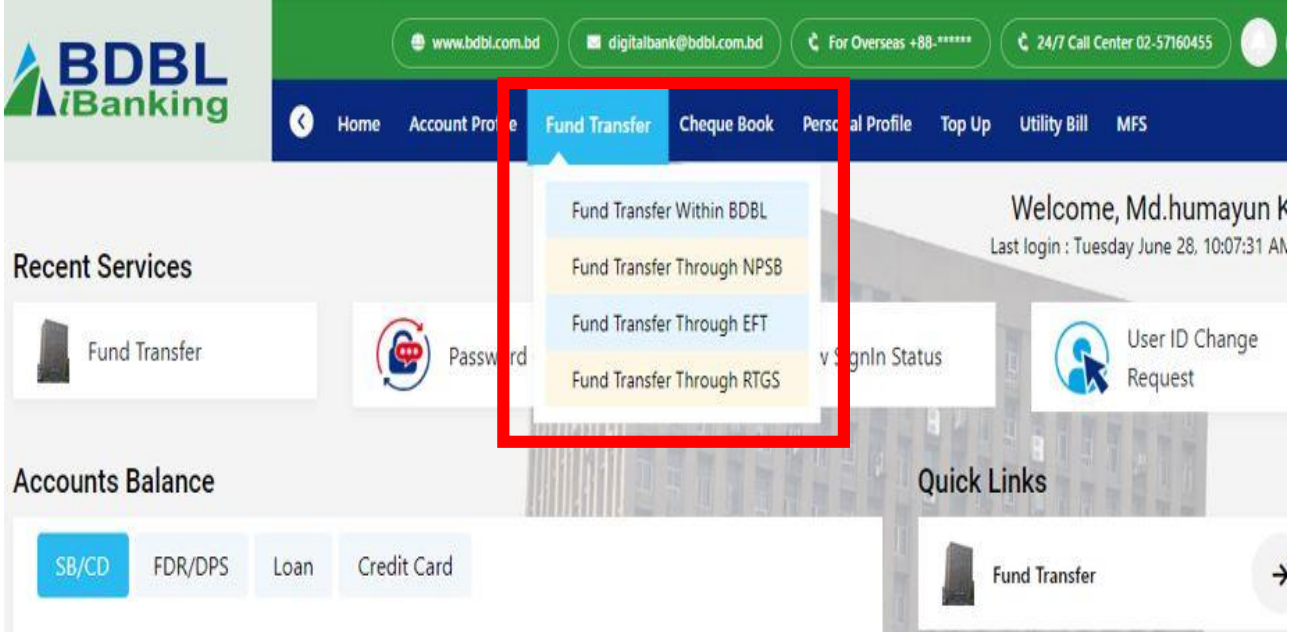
BDBL iBanking

www.bdbl.com.bd
digitalbank@bdbl.com.bd
For Overseas +88-******
24/7 Call Center 02-57160455

Home
Account Profi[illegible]e
Fund Transfer
Cheque Book
Pers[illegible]al Profile
Top Up
Utility Bill
MFS

Fund Transfer Within BDBL
Fund Transfer Through NPSB
Fund Transfer Through EFT
Fund Transfer Through RTGS

Welcome, Md.humayun K
Last login : Tuesday June 28, 10:07:31 AM

Recent Services

Fund Transfer
Passw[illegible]rd
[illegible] S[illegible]gnIn Status
User ID Change Request

Accounts Balance

SB/CD
FDR/DPS
Loan
Credit Card

Quick Links

Fund Transfer